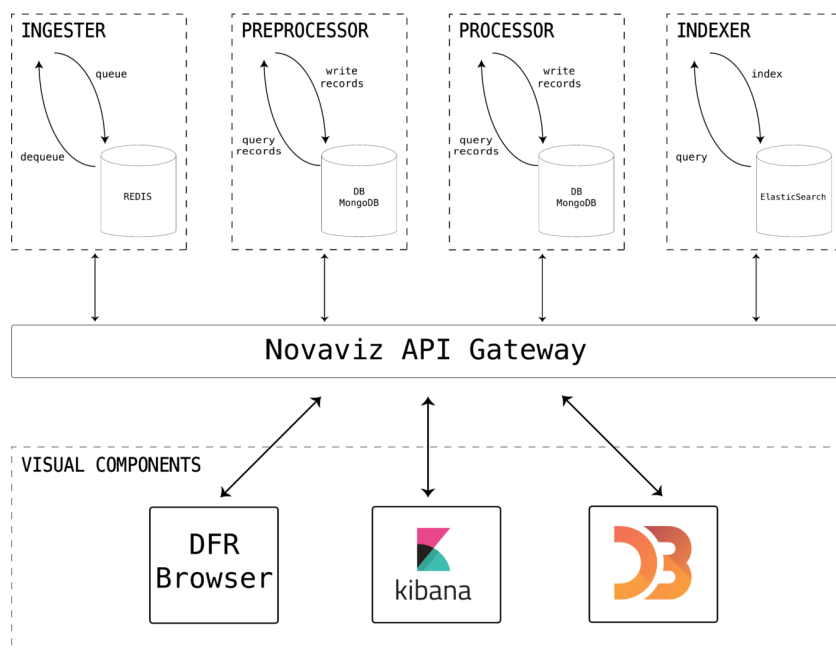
INGESTER
queue
dequeue
REDIS

PREPROCESSOR
write records
query records
DB MongoDB

PROCESSOR
write records
query records
DB MongoDB

INDEXER
index
query
ElasticSearch

Novaviz API Gateway

VISUAL COMPONENTS

DFR Browser

kibana